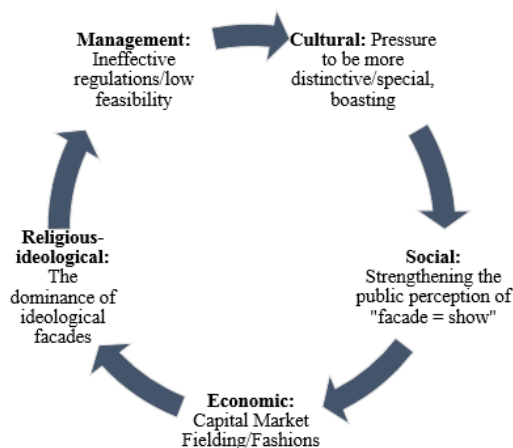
**Management:** Ineffective regulations/low feasibility

**Cultural:** Pressure to be more distinctive/special, boasting

**Social:** Strengthening the public perception of "facade = show"

**Economic:** Capital Market Fielding/Fashions

**Religious-ideological:** The dominance of ideological facades